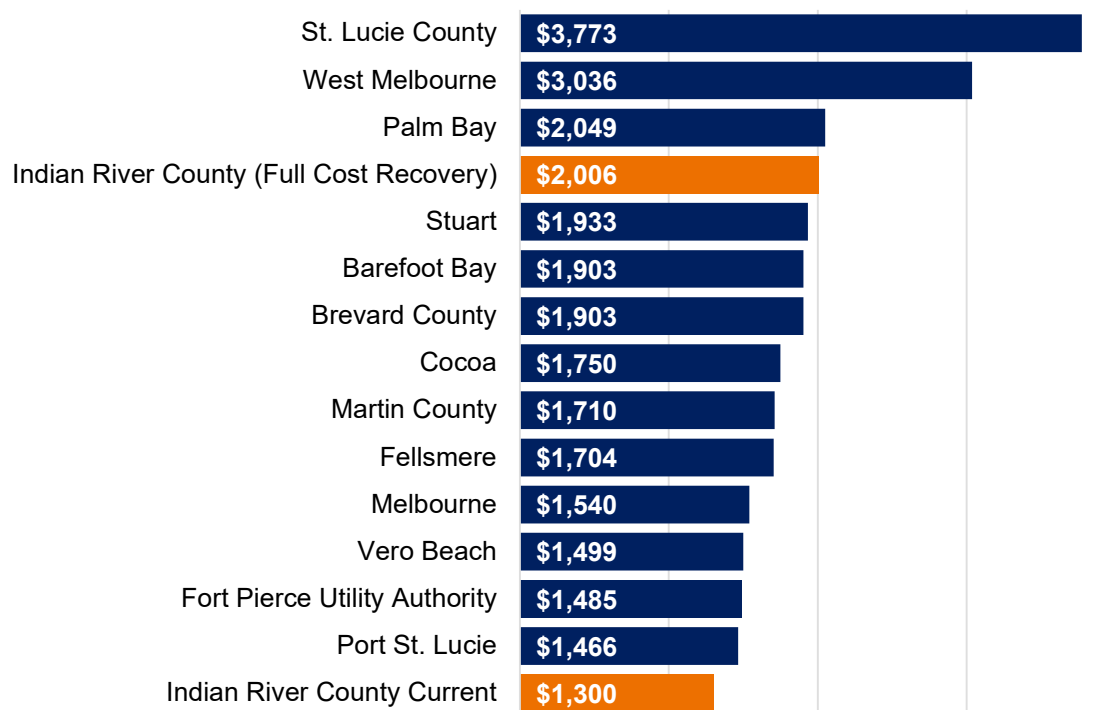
| | |
|---|---|
| St. Lucie County | \$3,773 |
| West Melbourne | \$3,036 |
| Palm Bay | \$2,049 |
| Indian River County (Full Cost Recovery) | \$2,006 |
| Stuart | \$1,933 |
| Barefoot Bay | \$1,903 |
| Brevard County | \$1,903 |
| Cocoa | \$1,750 |
| Martin County | \$1,710 |
| Fellsmere | \$1,704 |
| Melbourne | \$1,540 |
| Vero Beach | \$1,499 |
| Fort Pierce Utility Authority | \$1,485 |
| Port St. Lucie | \$1,466 |
| Indian River County Current | \$1,300 |